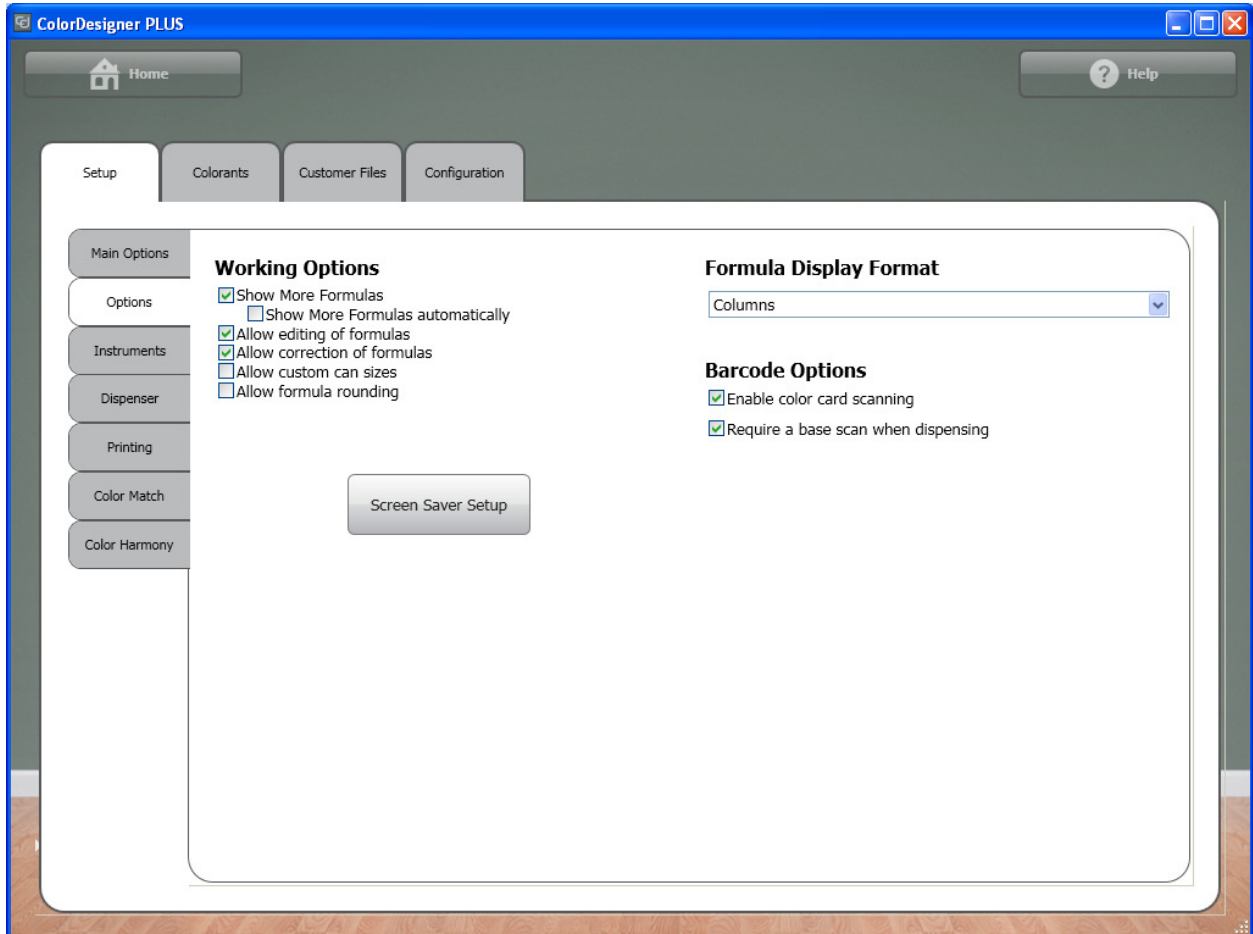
ColorDesigner PLUS

Home

Help

Setup

Colorants

Customer Files

Configuration

Main Options

Options

Instruments

Dispenser

Printing

Color Match

Color Harmony

Working Options

Show More Formulas

Show More Formulas automatically

Allow editing of formulas

Allow correction of formulas

Allow custom can sizes

Allow formula rounding

Screen Saver Setup

Formula Display Format

Columns

Barcode Options

Enable color card scanning

Require a base scan when dispensing